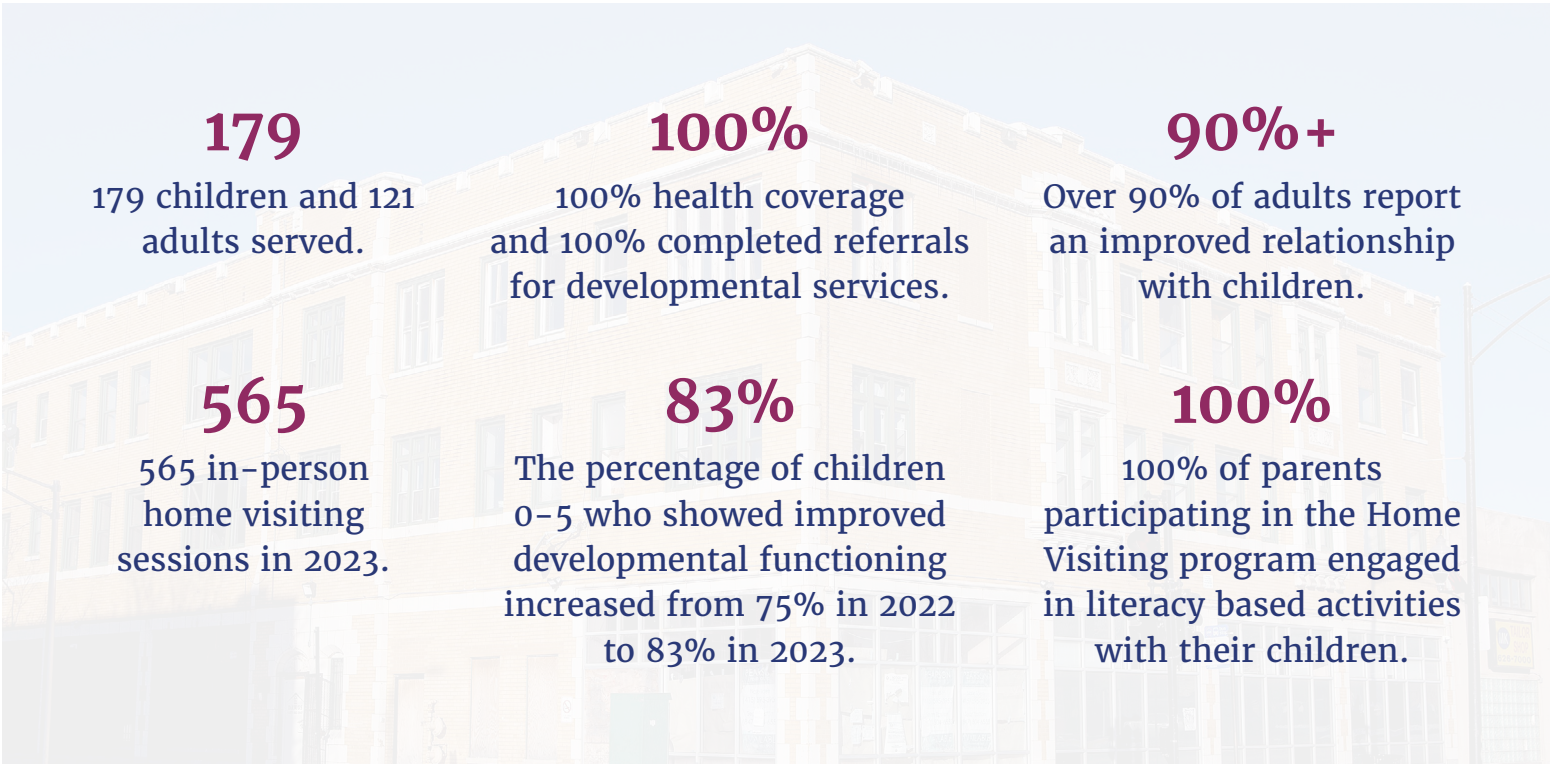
179

179 children and 121 adults served.

100%

100% health coverage and 100% completed referrals for developmental services.

90%+

Over 90% of adults report an improved relationship with children.

565

565 in-person home visiting sessions in 2023.

83%

The percentage of children 0-5 who showed improved developmental functioning increased from 75% in 2022 to 83% in 2023.

100%

100% of parents participating in the Home Visiting program engaged in literacy based activities with their children.